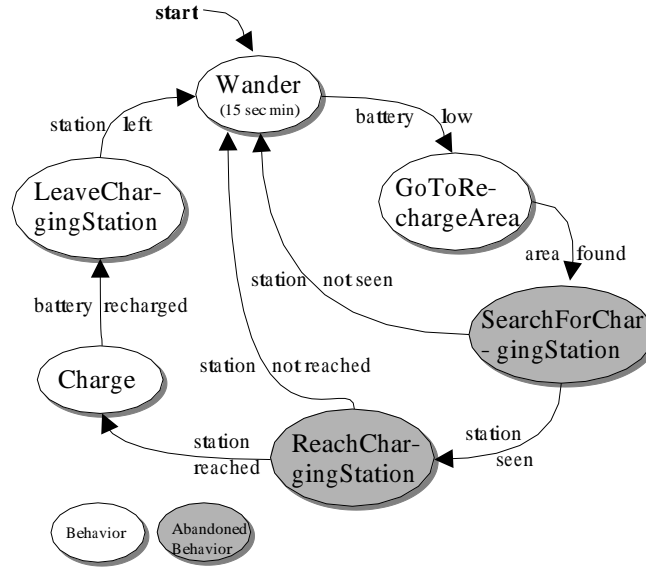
start

Wander
(15 sec min)

station left

battery low

LeaveChargingStation

GoToRechargeArea

area found

station not seen

battery recharged

SearchForChar- gingStation

station not reached

Charge

station reached

ReachChargingStation

station seen

Behavior

Abandoned Behavior